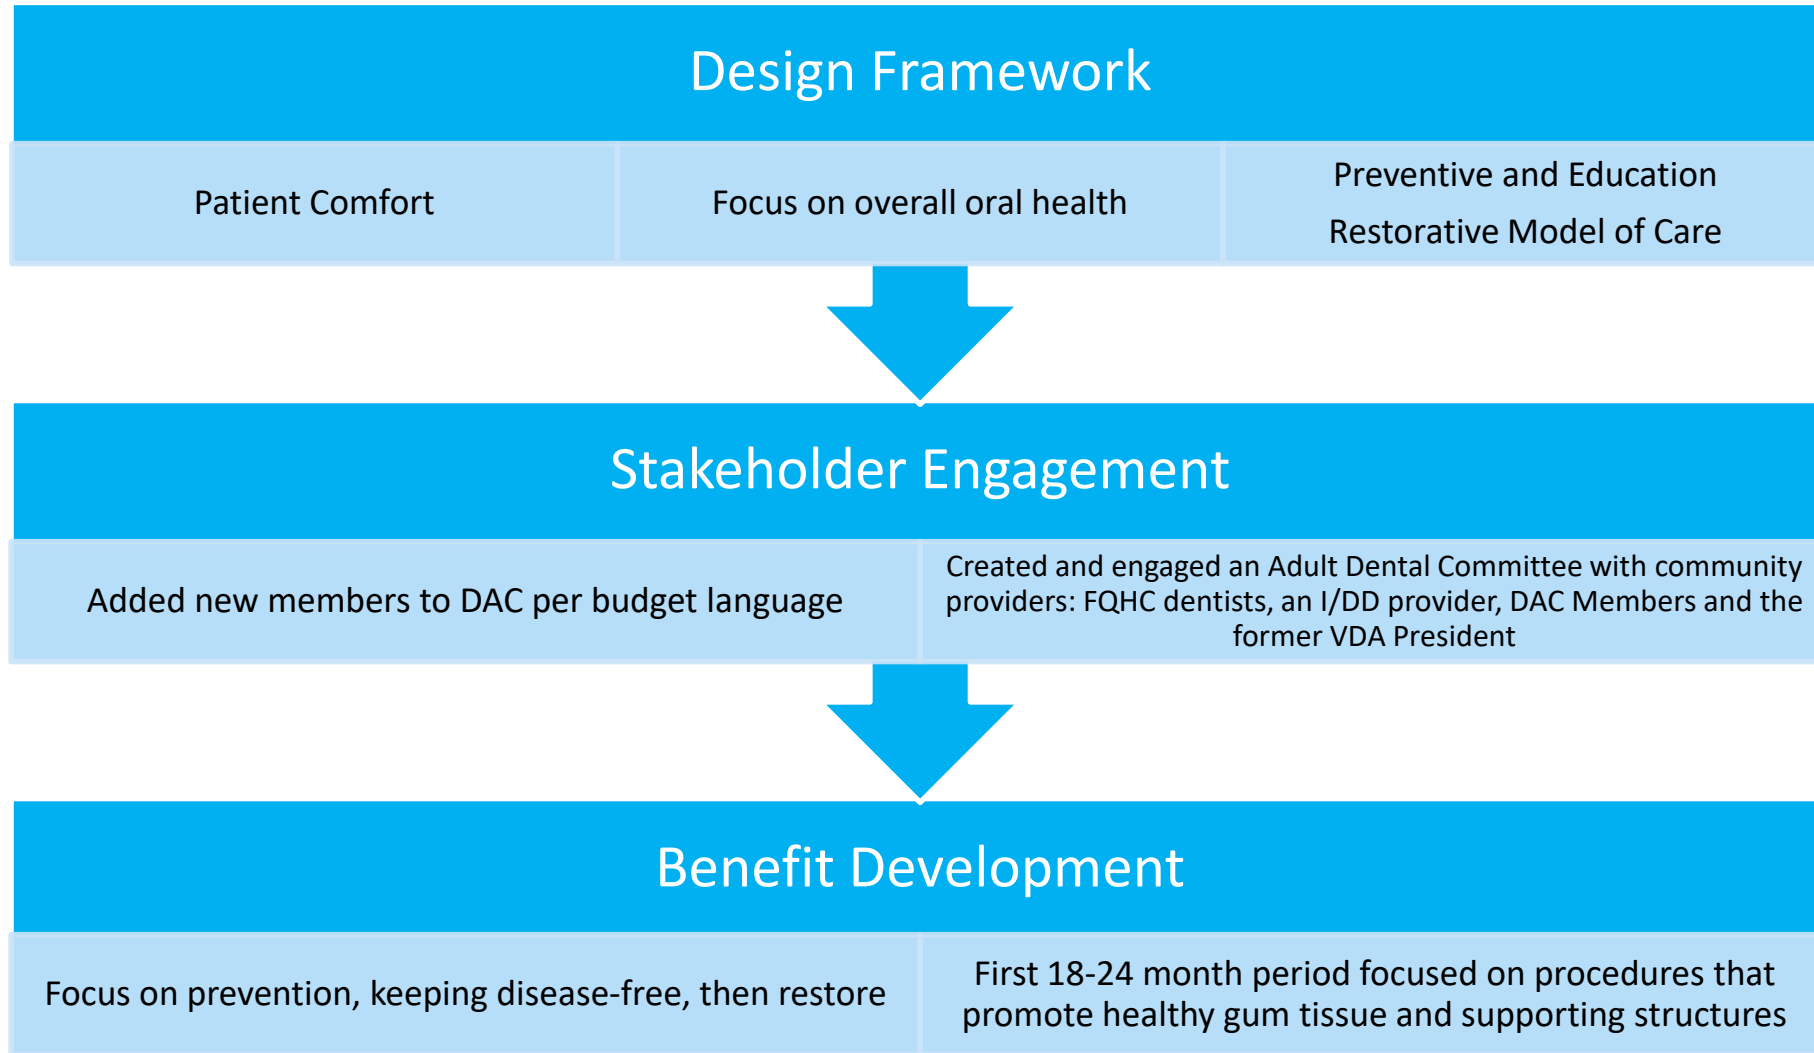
Design Framework

Patient Comfort

Focus on overall oral health

Preventive and Education Restorative Model of Care

Stakeholder Engagement

Added new members to DAC per budget language

Created and engaged an Adult Dental Committee with community providers: FQHC dentists, an I/DD provider, DAC Members and the former VDA President

Benefit Development

Focus on prevention, keeping disease-free, then restore

First 18-24 month period focused on procedures that promote healthy gum tissue and supporting structures